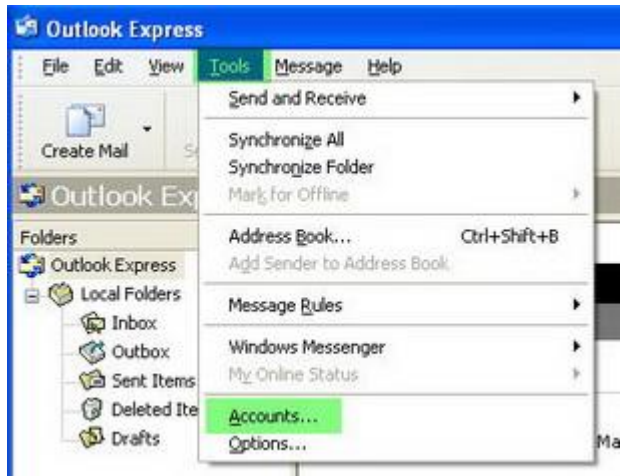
Outlook Express

File Edit View Tools Message Help

Create Mail

Outlook Exp

Folders

Outlook Express

Local Folders

Inbox

Outbox

Sent Items

Deleted Ite

Drafts

Send and Receive

Synchronize All

Synchronize Folder

Mark for Offline

Address Book... Ctrl+Shift+B

Add Sender to Address Book

Message Rules

Windows Messenger

My Online Status

Accounts...

Options...

Ma